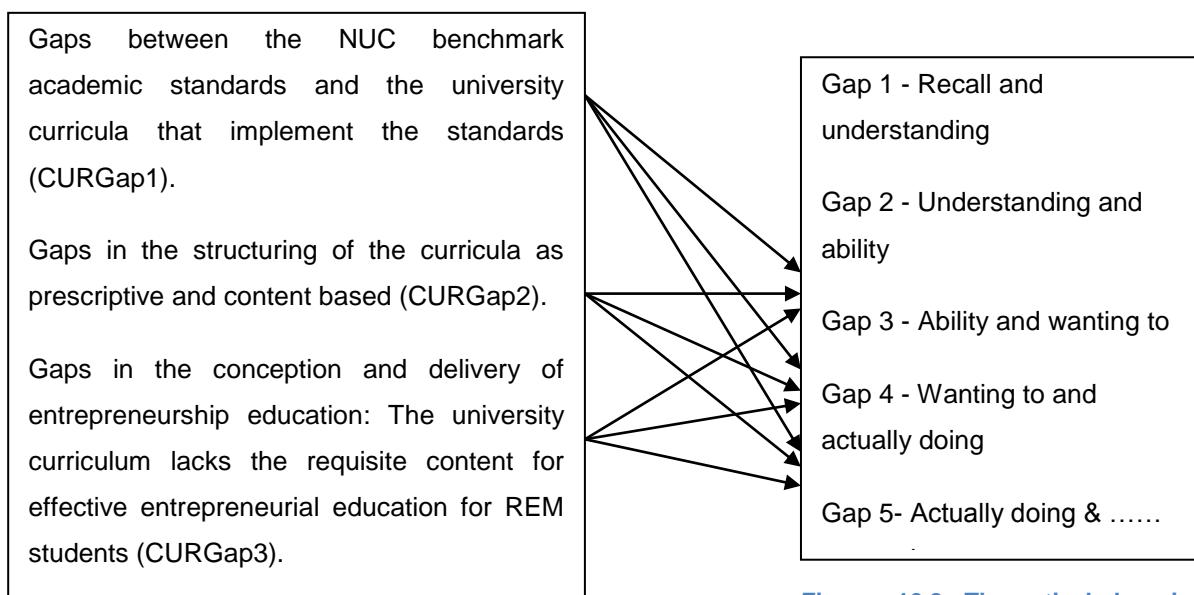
Gaps between the NUC benchmark academic standards and the university curricula that implement the standards (CURGap1).

Gaps in the structuring of the curricula as prescriptive and content based (CURGap2).

Gaps in the conception and delivery of entrepreneurship education: The university curriculum lacks the requisite content for effective entrepreneurial education for REM students (CURGap3).

Gap 1 - Recall and understanding

Gap 2 - Understanding and ability

Gap 3 - Ability and wanting to

Gap 4 - Wanting to and actually doing

Gap 5- Actually doing & ……

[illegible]